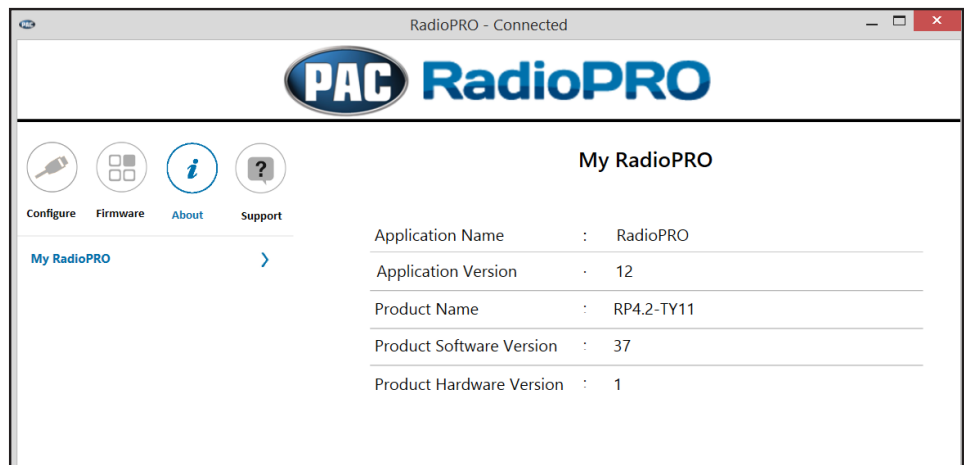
PAC RadioPRO - Connected

PAC RadioPRO

Configure Firmware About Support

My RadioPRO

My RadioPRO

| | | |
|---|---|---|
| Application Name | : | RadioPRO |
| Application Version | : | 12 |
| Product Name | : | RP4.2-TY11 |
| Product Software Version | : | 37 |
| Product Hardware Version | : | 1 |